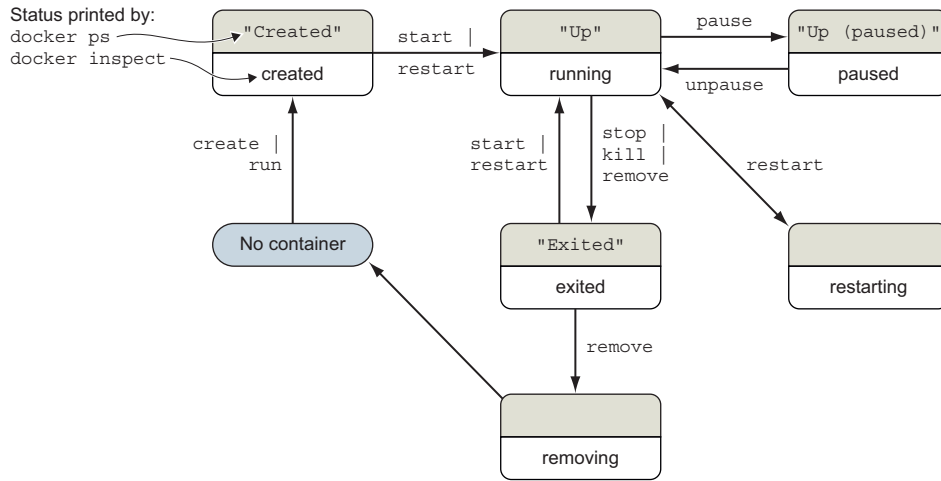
Status printed by:
docker ps
docker inspect

"Created"
created

start |
restart

"Up"
running

pause

"Up (paused)"
paused

unpause

create |
run

start |
restart

stop |
kill |
remove

restart

No container

"Exited"
exited

restarting

remove

removing